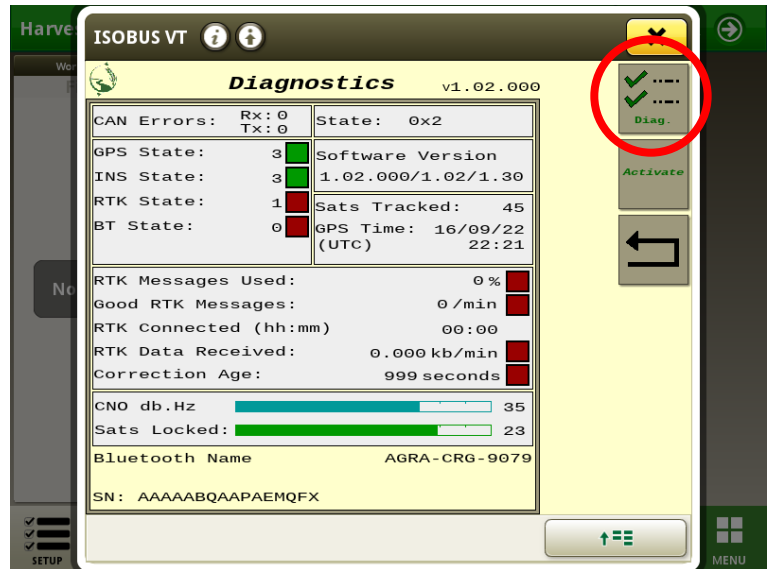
Harve

Wor

No

SETUP

ISOBUS VT

Diagnostics v1.02.000

CAN Errors: Rx: 0 Tx: 0

State: 0x2

GPS State: 3
INS State: 3
RTK State: 1
BT State: 0

Software Version 1.02.000/1.02/1.30

Sats Tracked: 45

GPS Time: 16/09/22 (UTC) 22:21

RTK Messages Used: 0 %
Good RTK Messages: 0 /min
RTK Connected (hh:mm) 00:00
RTK Data Received: 0.000 kb/min
Correction Age: 999 seconds

CNO db.Hz 35
Sats Locked: 23

Bluetooth Name AGRA-CRG-9079

SN: AAAAABQAAPAEMQFX

Diag.

Activate

MENU